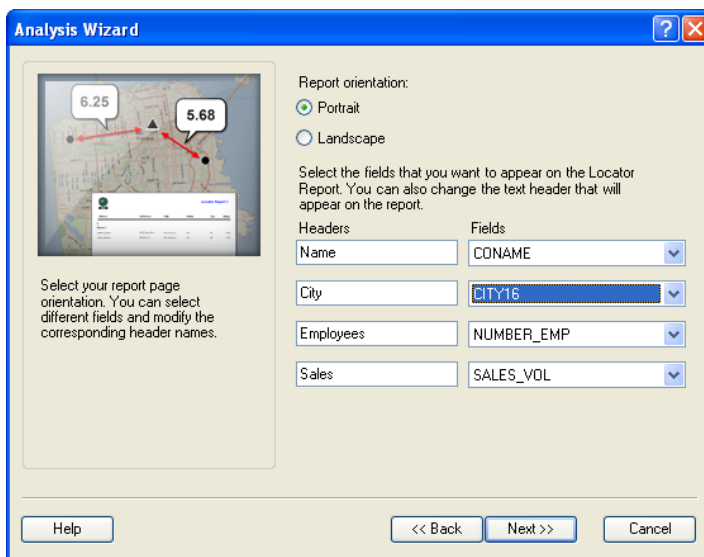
Analysis Wizard

6.25

5.68

Locator Report 1

Select your report page orientation. You can select different fields and modify the corresponding header names.

Report orientation:

Portrait

Landscape

Select the fields that you want to appear on the Locator Report. You can also change the text header that will appear on the report.

| Headers | Fields |
|---|---|
| Name | CONAME |
| City | CITY16 |
| Employees | NUMBER_EMP |
| Sales | SALES_VOL |

Help

<< Back

Next >>

Cancel